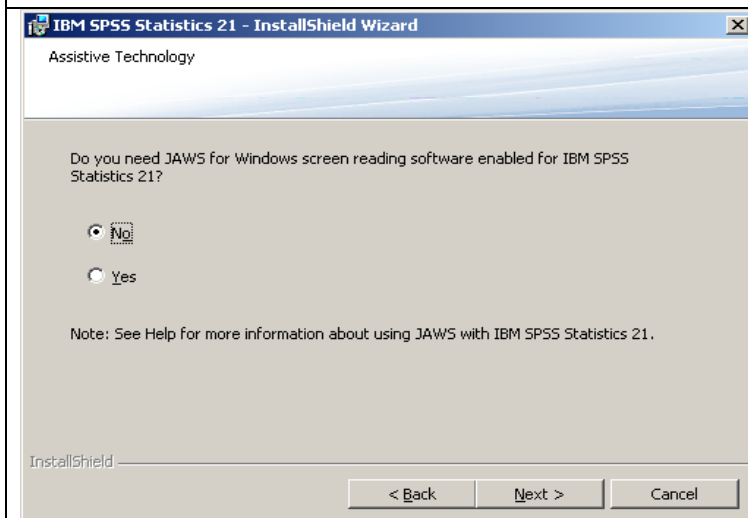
IBM SPSS Statistics 21 - InstallShield Wizard

Assistive Technology

Do you need JAWS for Windows screen reading software enabled for IBM SPSS Statistics 21?

No

Yes

Note: See Help for more information about using JAWS with IBM SPSS Statistics 21.

InstallShield

< Back

Next >

Cancel